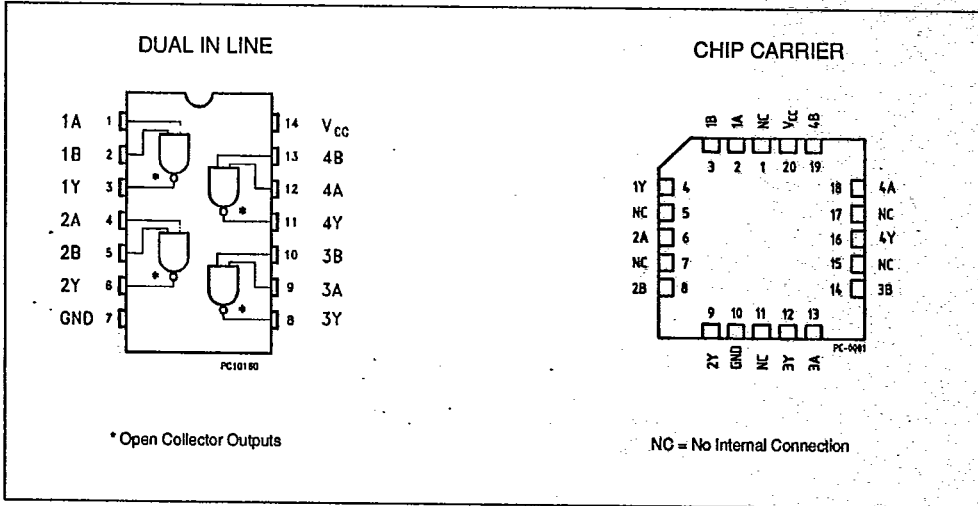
DUAL IN LINE

1A 1
1B 2
1Y 3
2A 4
2B 5
2Y 6
GND 7

14 $V_{CC}$
13 4B
12 4A
11 4Y
10 3B
9 3A
8 3Y

*
*
*
*

PC10180

* Open Collector Outputs

CHIP CARRIER

1B 1A NC $V_{CC}$ 4B
3 2 1 20 19

1Y 4
NC 5
2A 6
NC 7
2B 8

18 4A
17 NC
16 4Y
15 NC
14 3B

9 10 11 12 13
2Y GND NC 3Y 3A

PC-0001

NC = No Internal Connection